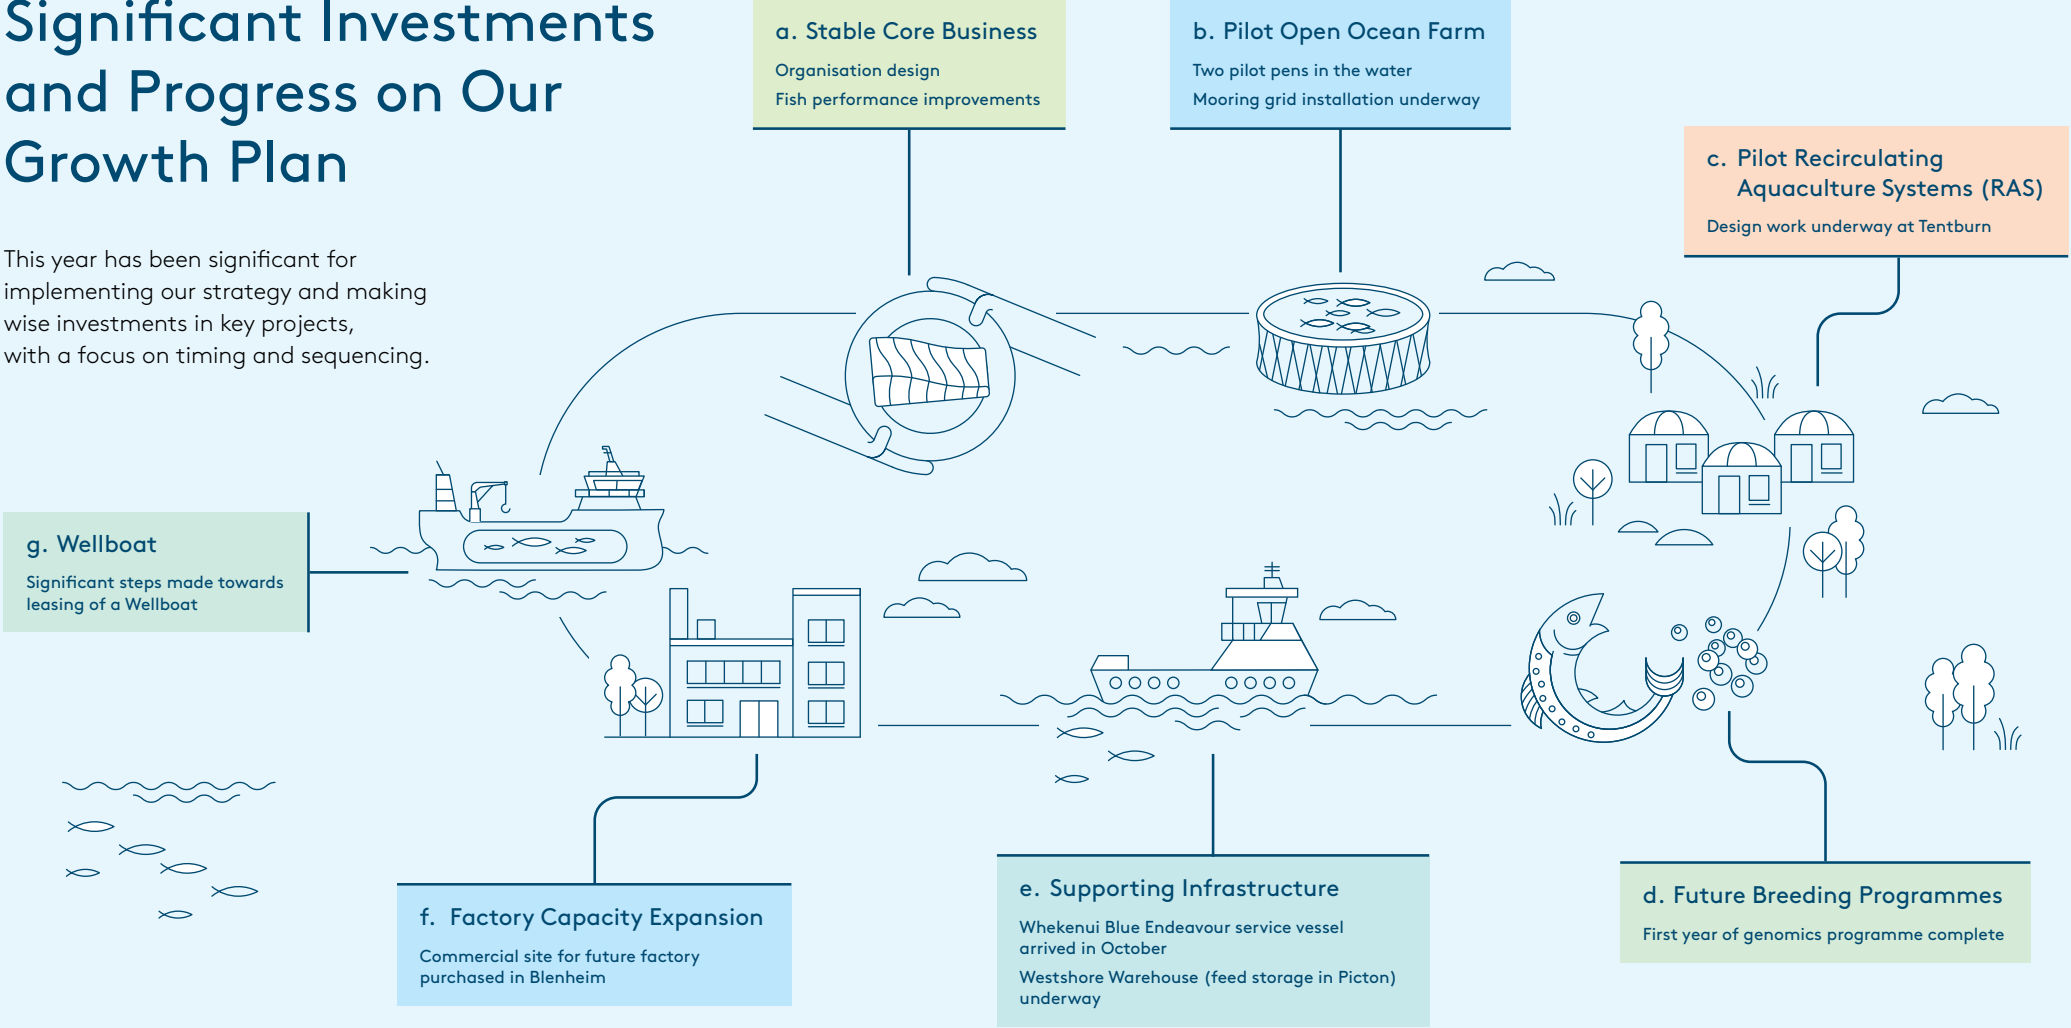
Significant Investments and Progress on Our Growth Plan

This year has been significant for implementing our strategy and making wise investments in key projects, with a focus on timing and sequencing.

a. Stable Core Business

Organisation design

Fish performance improvements

b. Pilot Open Ocean Farm

Two pilot pens in the water

Mooring grid installation underway

c. Pilot Recirculating Aquaculture Systems (RAS)

Design work underway at Tentburn

g. Wellboat

Significant steps made towards leasing of a Wellboat

f. Factory Capacity Expansion

Commercial site for future factory purchased in Blenheim

e. Supporting Infrastructure

Whekenui Blue Endeavour service vessel arrived in October

Westshore Warehouse (feed storage in Picton) underway

d. Future Breeding Programmes

First year of genomics programme complete